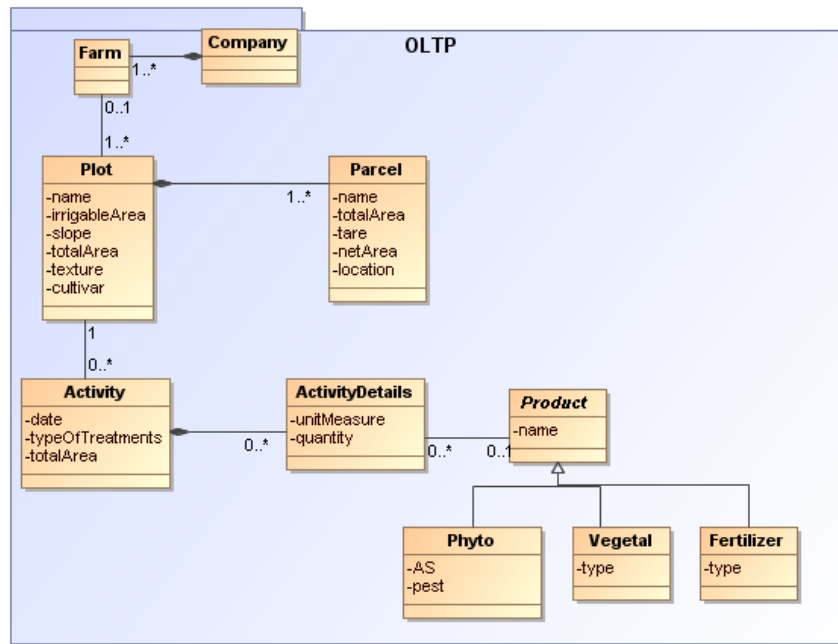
OLTP

Farm

Company

1..*

0..1

1..*

Plot
-name
-irrigableArea
-slope
-totalArea
-texture
-cultivar

Parcel
-name
-totalArea
-tare
-netArea
-location

1..*

1

0..*

Activity
-date
-typeOfTreatments
-totalArea

ActivityDetails
-unitMeasure
-quantity

0..*

Product
-name

0..*

0..1

Phyto
-AS
-pest

Vegetal
-type

Fertilizer
-type